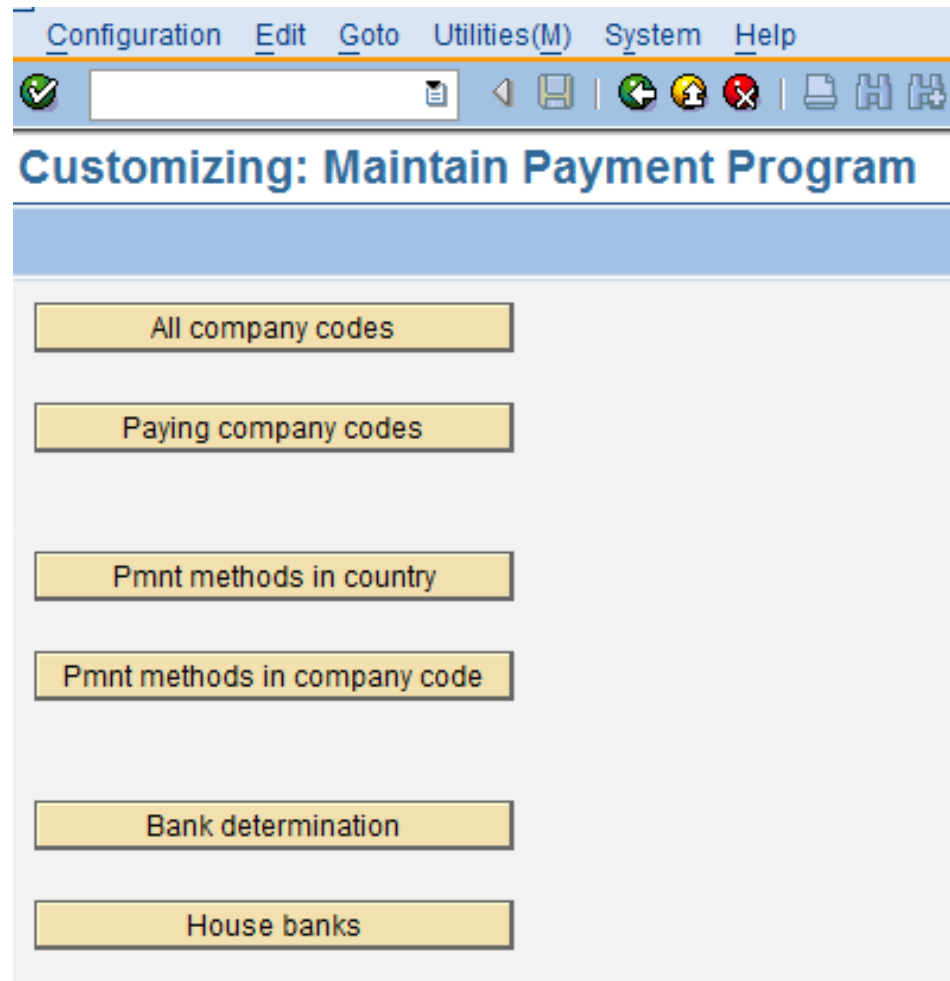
Configuration Edit Goto Utilities(M) System Help

Customizing: Maintain Payment Program

All company codes

Paying company codes

Pmnt methods in country

Pmnt methods in company code

Bank determination

House banks